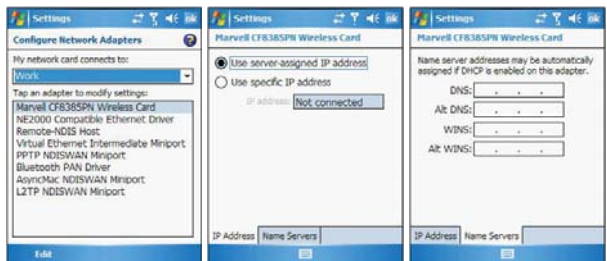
Settings ok

Configure Network Adapters

My network card connects to:

Work

Tap an adapter to modify settings:

Marvell CF8385PN Wireless Card
NE2000 Compatible Ethernet Driver
Remote-NDIS Host
Virtual Ethernet Intermediate Miniport
PPTP NDISWAN Miniport
Bluetooth PAN Driver
AsyncMac NDISWAN Miniport
L2TP NDISWAN Miniport

Edit

Settings ok

Marvell CF8385PN Wireless Card

Use server-assigned IP address

Use specific IP address

IP address: Not connected

IP Address | Name Servers

Settings ok

Marvell CF8385PN Wireless Card

Name server addresses may be automatically assigned if DHCP is enabled on this adapter.

DNS: . . .

Alt DNS: . . .

WINS: . . .

Alt WINS: . . .

IP Address | Name Servers